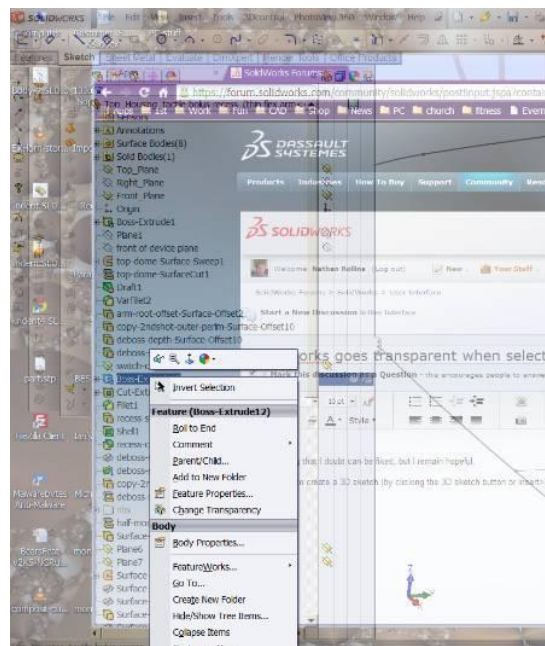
SOLIDWORKS File Edit View Insert Tools Toolbox PhotoView 360 Window Help

Features Sketch Sheet Metal Evaluate DimXpert Render Tools Office Products

SolidWorks Forums

https://forum.solidworks.com/community/solidworks/post!input.jspa?conta

Top Housing tooling bolus recess (thin flex arms)

Annotations
Surface Bodies(8)
Solid Bodies(1)
Top_Plane
Right_Plane
Front_Plane
Origin
Boss-Extrude1
Plane1
front of device plane
top dome Surface Sweep1
top-dome-SurfaceCut1
Draft1
VarFillet2
arm-root-offset-Surface-Offset2
copy-2ndshot-outer-perim-Surface-Offset10
deboss depth Surface-Offset10
debos
switch
Boss-Ex
Cut-Ext
Fillet1
recess
Shell1
recess
deboss
deboss
copy-2
deboss
half-ex
Surface
Plane6
Plane7
Surface
Surface
Surface
Surface

DASSAULT SYSTEMES

Products Industries How To Buy Support Community

SOLIDWORKS

Welcome Nathan Rollins (Log out) New Your Stuff

SolidWorks Forums > SolidWorks > User Interface

Start a New Discussion in User Interface

orks goes transparent when select

Mark this discussion as a Question

Invert Selection
Feature (Boss-Extrude12)
Roll to End
Comment
Parent/Child...
Add to New Folder
Feature Properties...
Change Transparency
Body
Body Properties...
FeatureWorks...
Go To...
Create New Folder
Hide/Show Tree Items...
Collapse Items

that I doubt can be fixed, but I remain hopeful.

n create a 3D sketch (by clicking the 3D sketch button or insert

Malwarebytes Anti-Malware